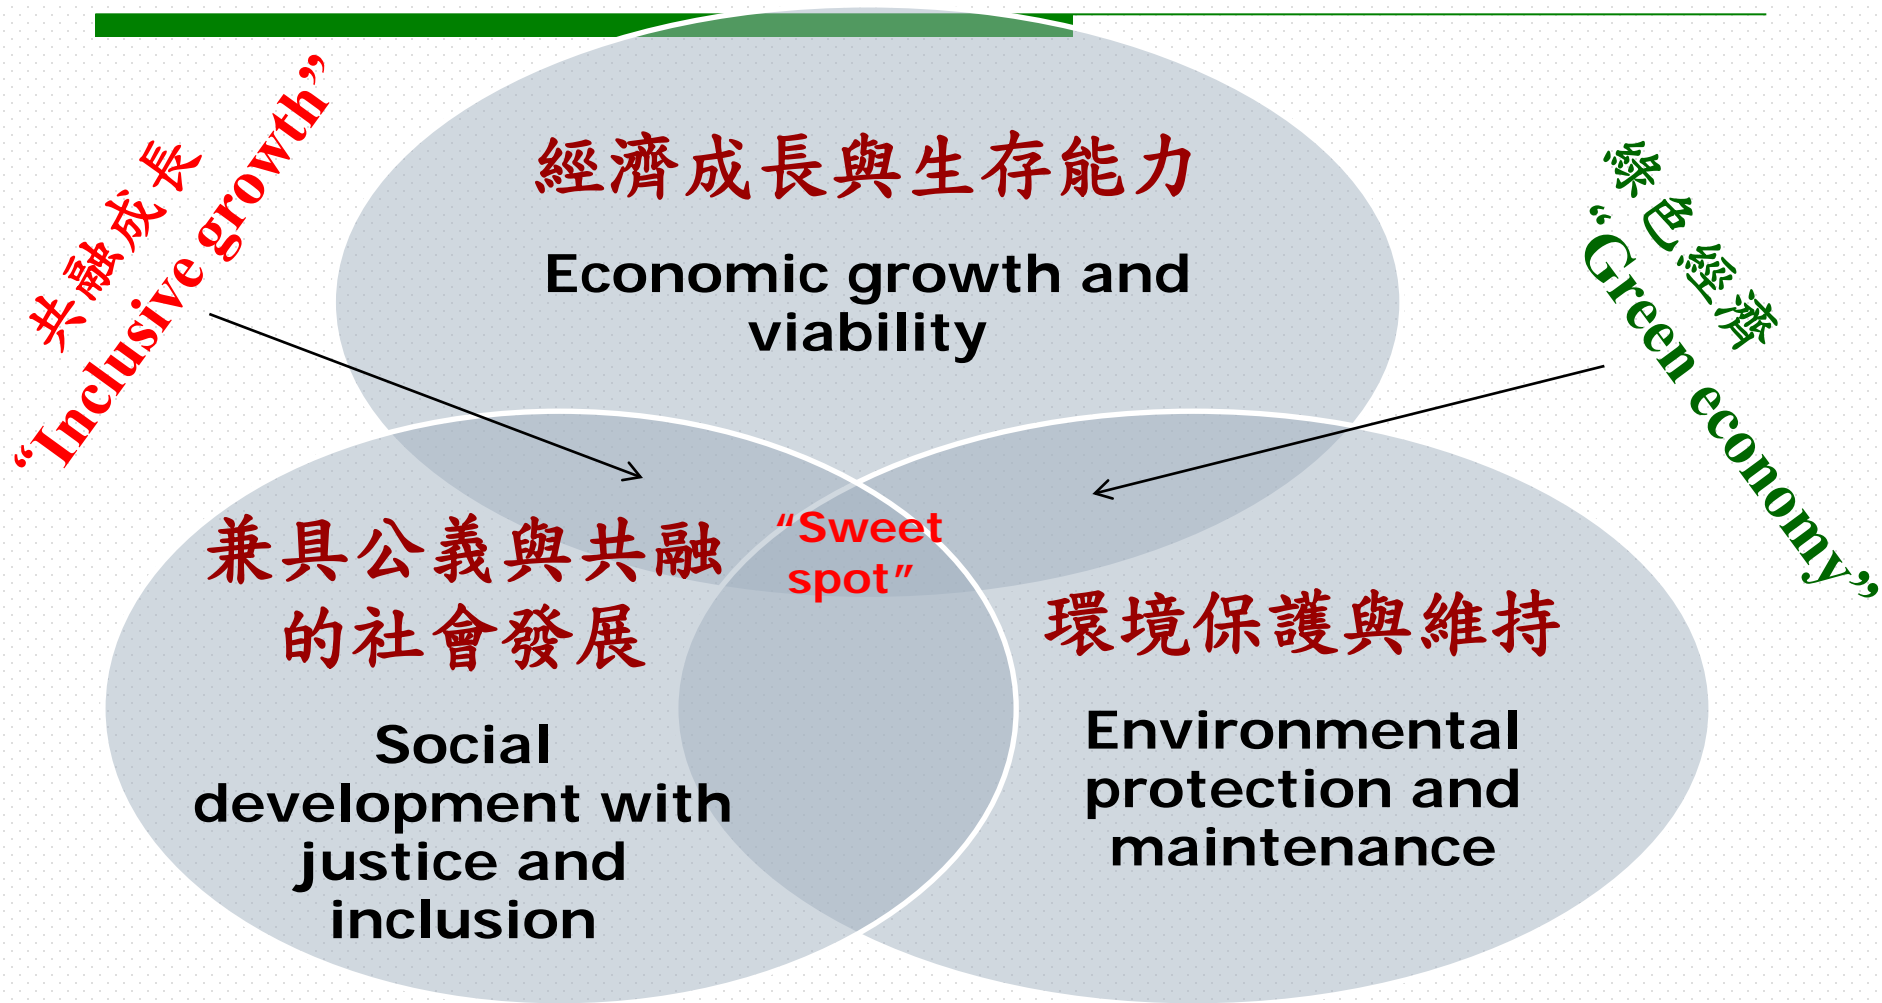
共融成長
"Inclusive growth"

經濟成長與生存能力

Economic growth and viability

綠色經濟
"Green economy"

兼具公義與共融的社會發展

"Sweet spot"

環境保護與維持

Social development with justice and inclusion

Environmental protection and maintenance